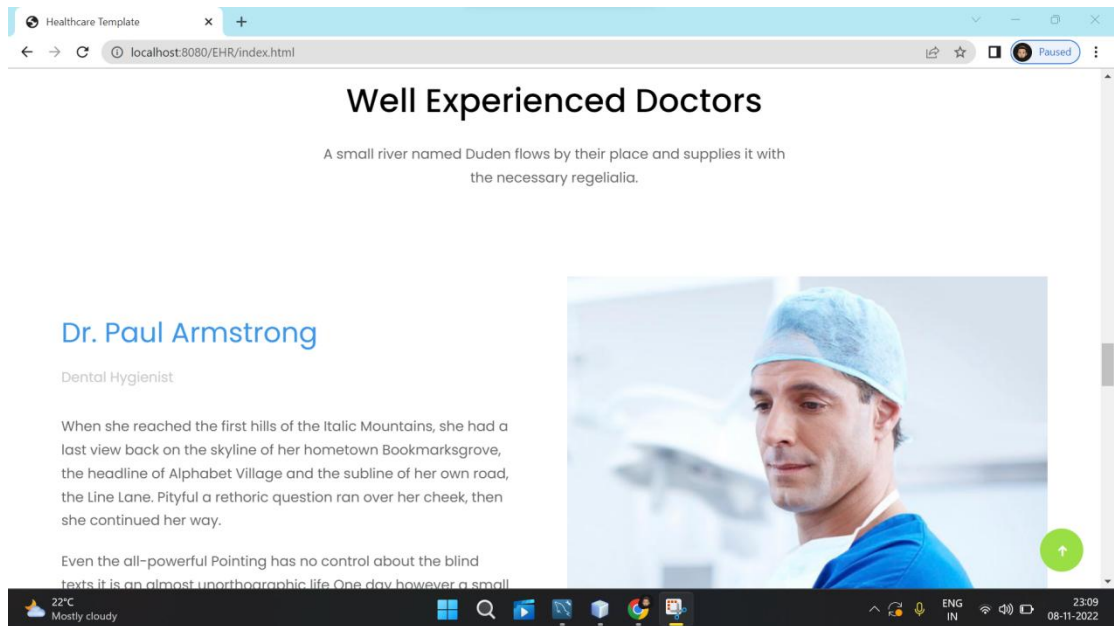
Healthcare Template ×
+
localhost:8080/EHR/index.html
Paused

Well Experienced Doctors

A small river named Duden flows by their place and supplies it with the necessary regelialia.

Dr. Paul Armstrong

Dental Hygienist

When she reached the first hills of the Italic Mountains, she had a last view back on the skyline of her hometown Bookmarksgrove, the headline of Alphabet Village and the subline of her own road, the Line Lane. Pityful a rethoric question ran over her cheek, then she continued her way.

Even the all-powerful Pointing has no control about the blind texts it is an almost unorthographic life One day however a small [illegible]

22°C
Mostly cloudy

ENG
IN

23:09
08-11-2022